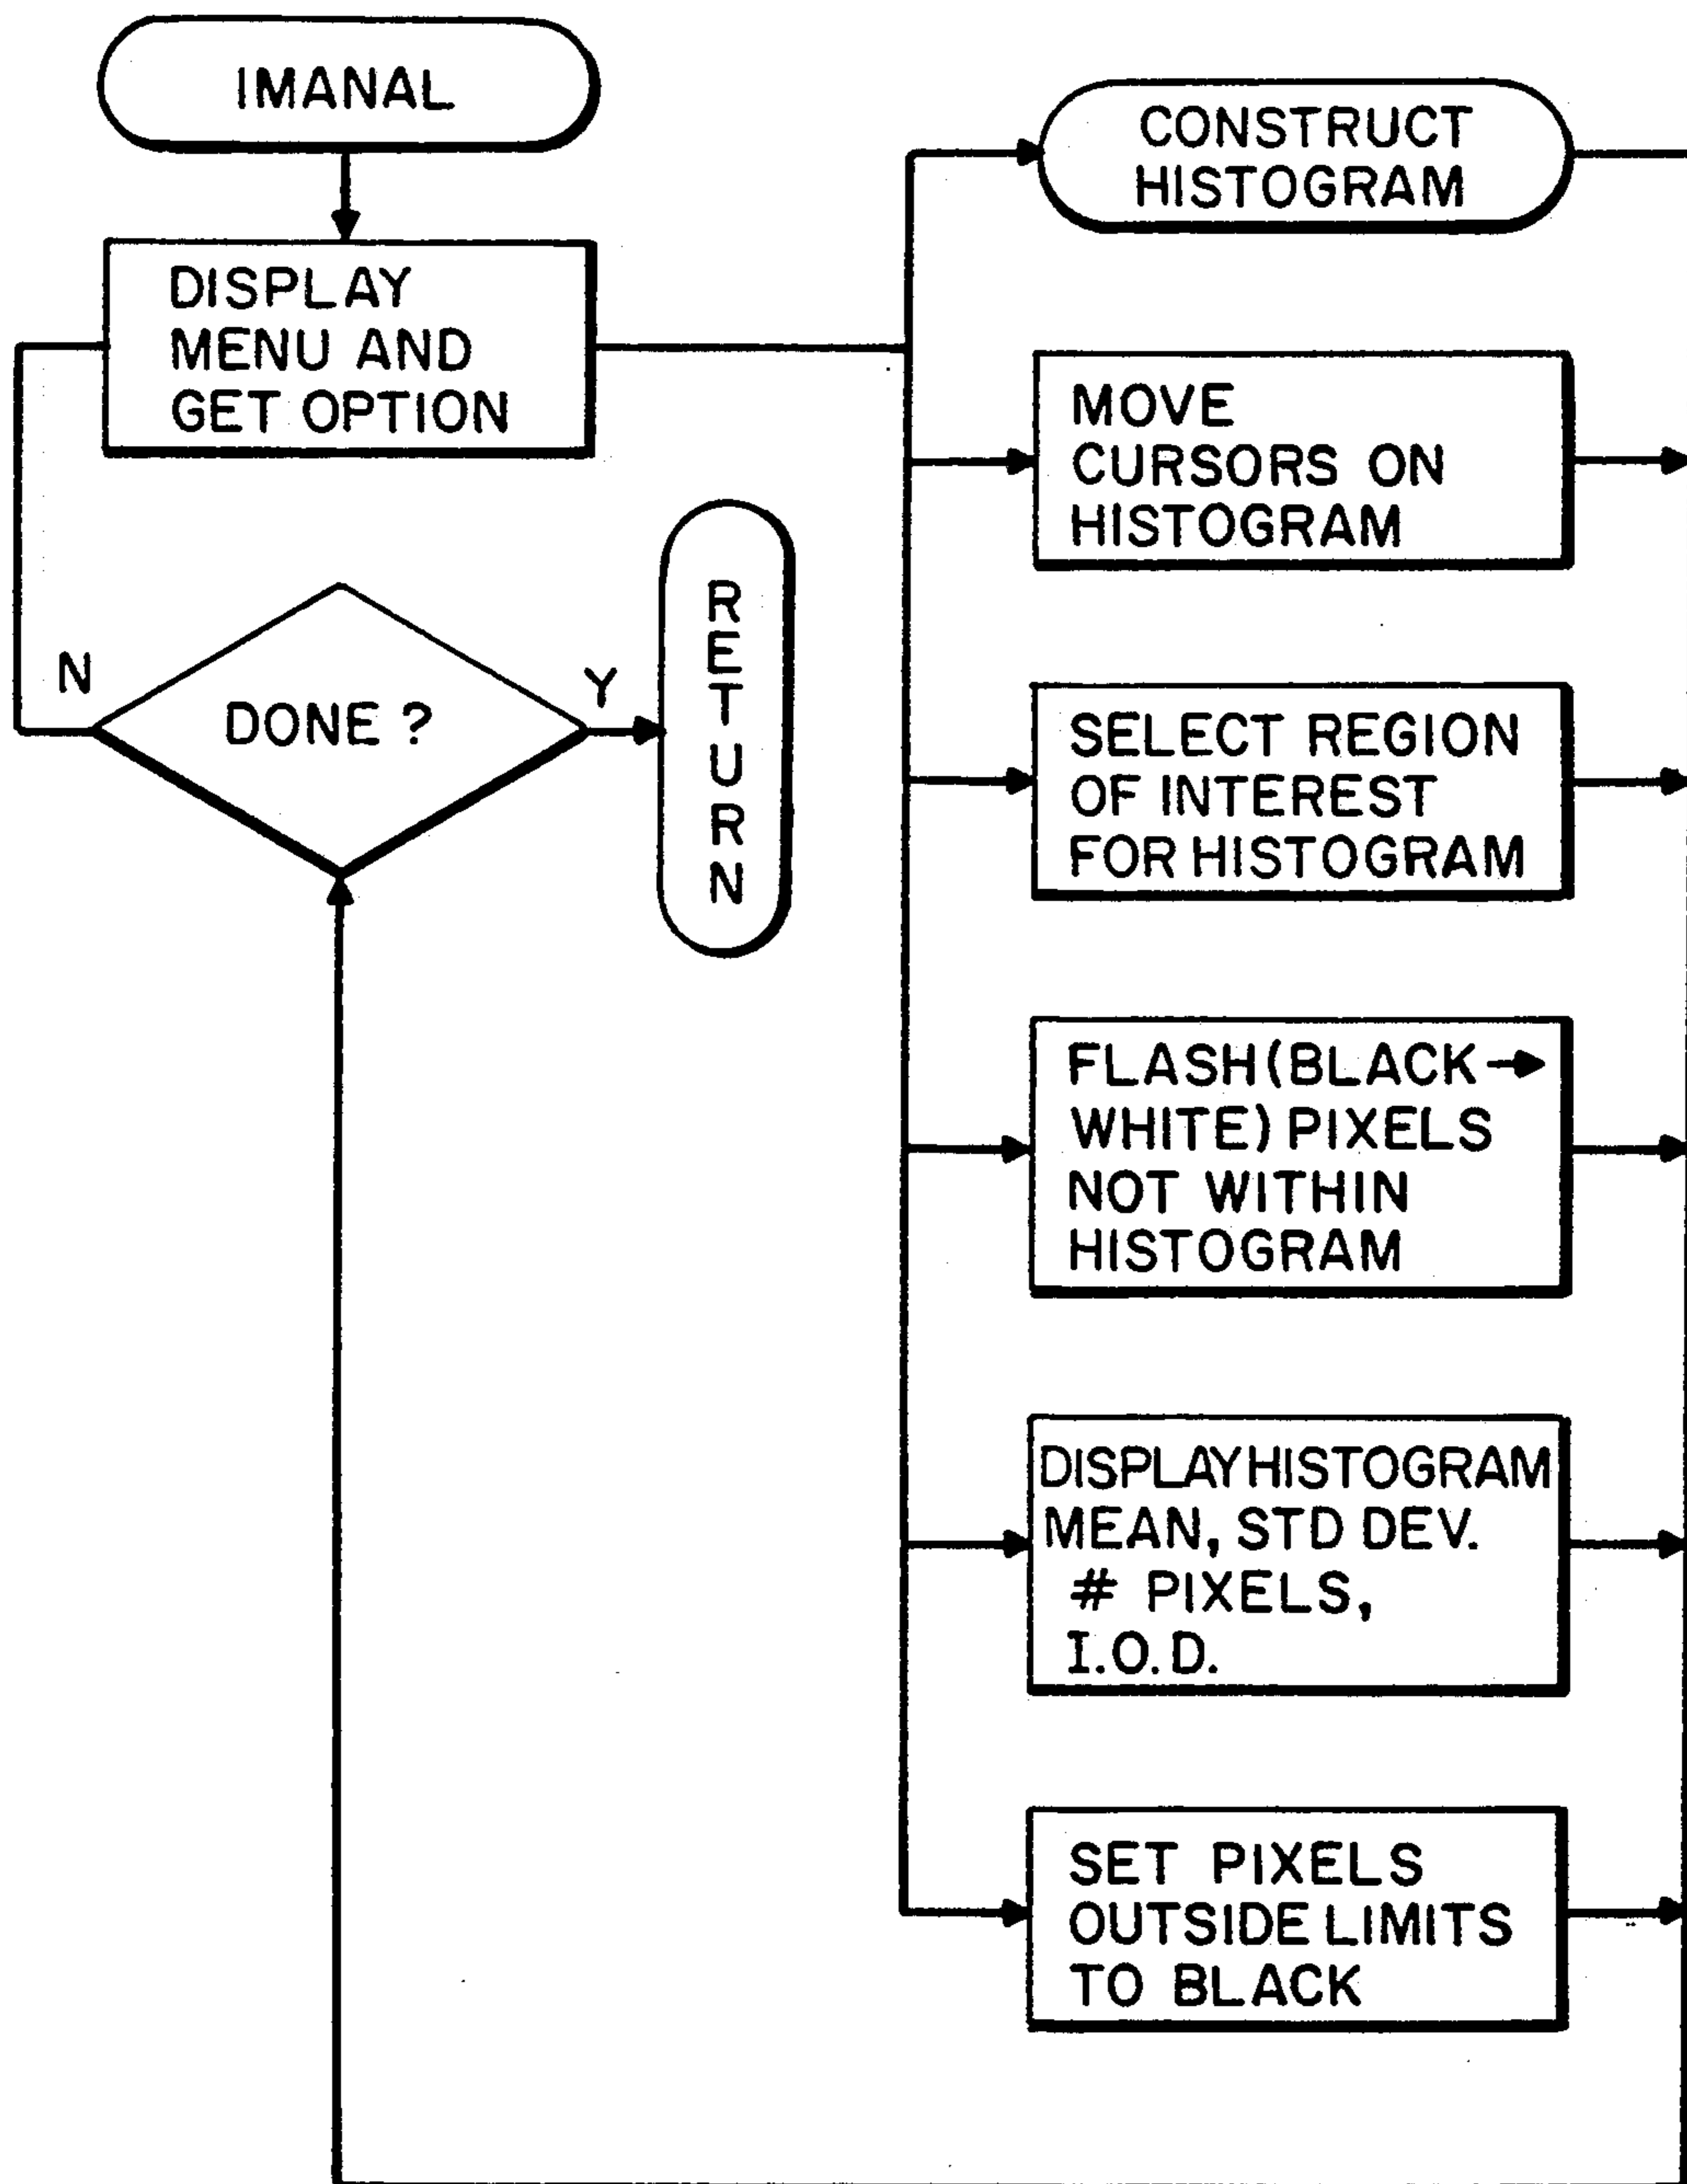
IMANAL

DISPLAY MENU AND GET OPTION

N

DONE ?

Y

RETURN

CONSTRUCT HISTOGRAM

MOVE CURSORS ON HISTOGRAM

SELECT REGION OF INTEREST FOR HISTOGRAM

FLASH (BLACK→ WHITE) PIXELS NOT WITHIN HISTOGRAM

DISPLAY HISTOGRAM MEAN, STD DEV. # PIXELS, I.O.D.

SET PIXELS OUTSIDE LIMITS TO BLACK